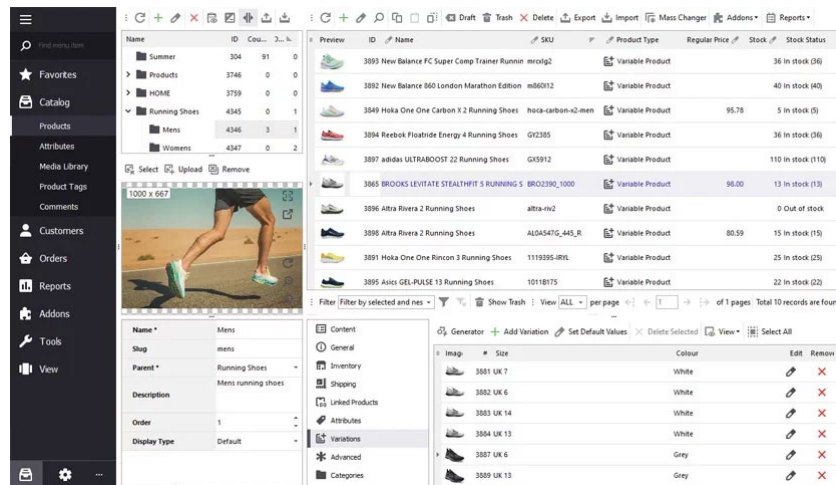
Find menu item
Favorites
Catalog
Products
Attributes
Media Library
Product Tags
Comments
Customers
Orders
Reports
Addons
Tools
View

| Name | ID | Cou... | 3... |
|---|---|---|---|
| Summer | 304 | 91 | 0 |
| Products | 3746 | 0 | 0 |
| HOME | 3759 | 0 | 0 |
| Running Shoes | 4345 | 0 | 1 |
| Mens | 4346 | 3 | 1 |
| Womens | 4347 | 0 | 2 |

Select Upload Remove
1000 x 667

| Name * | Mens |
|---|---|
| Slug | mens |
| Parent * | Running Shoes |
| Description | Mens running shoes |
| Order | 1 |
| Display Type | Default |

Draft Trash Delete Export Import Mass Changer Addons Reports

| Preview | ID | Name | SKU | Product Type | Regular Price | Stock | Stock Status |
|---|---|---|---|---|---|---|---|
| | 3893 | New Balance FC Super Comp Trainer Runnin | mrcvlg2 | Variable Product | | | 36 In stock (36) |
| | 3892 | New Balance 860 London Marathon Edition | m860l12 | Variable Product | | | 40 In stock (40) |
| | 3849 | Hoka One One Carbon X 2 Running Shoes | hoca-carbon-x2-men | Variable Product | 95.78 | | 5 In stock (5) |
| | 3894 | Reebok Floatride Energy 4 Running Shoes | GY2385 | Variable Product | | | 36 In stock (36) |
| | 3897 | adidas ULTRABOOST 22 Running Shoes | GX5912 | Variable Product | | | 110 In stock (110) |
| | 3865 | BROOKS LEVITATE STEALTHFIT 5 RUNNING S | BRO2390_1000 | Variable Product | 98.00 | | 13 In stock (13) |
| | 3896 | Altra Rivera 2 Running Shoes | altra-riv2 | Variable Product | | | 0 Out of stock |
| | 3898 | Altra Rivera 2 Running Shoes | AL0A547G_445_R | Variable Product | 80.59 | | 15 In stock (15) |
| | 3891 | Hoka One One Rincon 3 Running Shoes | 1119395-IRYL | Variable Product | | | 25 In stock (25) |
| | 3895 | Asics GEL-PULSE 13 Running Shoes | 10118175 | Variable Product | | | 22 In stock (22) |

Filter Filter by selected and nes Show Trash View ALL per page 1 of 1 pages Total 10 records are foun

Content
General
Inventory
Shipping
Linked Products
Attributes
Variations
Advanced
Categories

Generator + Add Variation Set Default Values Delete Selected View Select All

| Imag | # | Size | Colour | Edit | Remov |
|---|---|---|---|---|---|
| | 3881 | UK 7 | White | | |
| | 3882 | UK 6 | White | | |
| | 3883 | UK 14 | White | | |
| | 3884 | UK 13 | White | | |
| | 3887 | UK 6 | Grey | | |
| | 3889 | UK 13 | Grey | | |